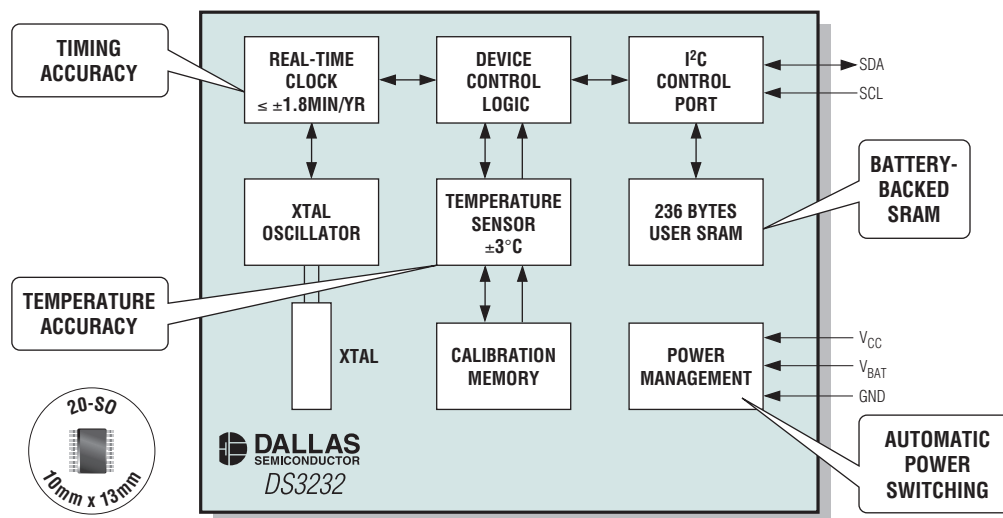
TIMING ACCURACY

REAL-TIME CLOCK $\leq \pm 1.8$MIN/YR

DEVICE CONTROL LOGIC

$I^2C$ CONTROL PORT

SDA

SCL

BATTERY-BACKED SRAM

XTAL OSCILLATOR

TEMPERATURE SENSOR $\pm 3°C$

236 BYTES USER SRAM

TEMPERATURE ACCURACY

XTAL

CALIBRATION MEMORY

POWER MANAGEMENT

$V_{CC}$

$V_{BAT}$

GND

20-SO

10mm x 13mm

DALLAS SEMICONDUCTOR

DS3232

AUTOMATIC POWER SWITCHING